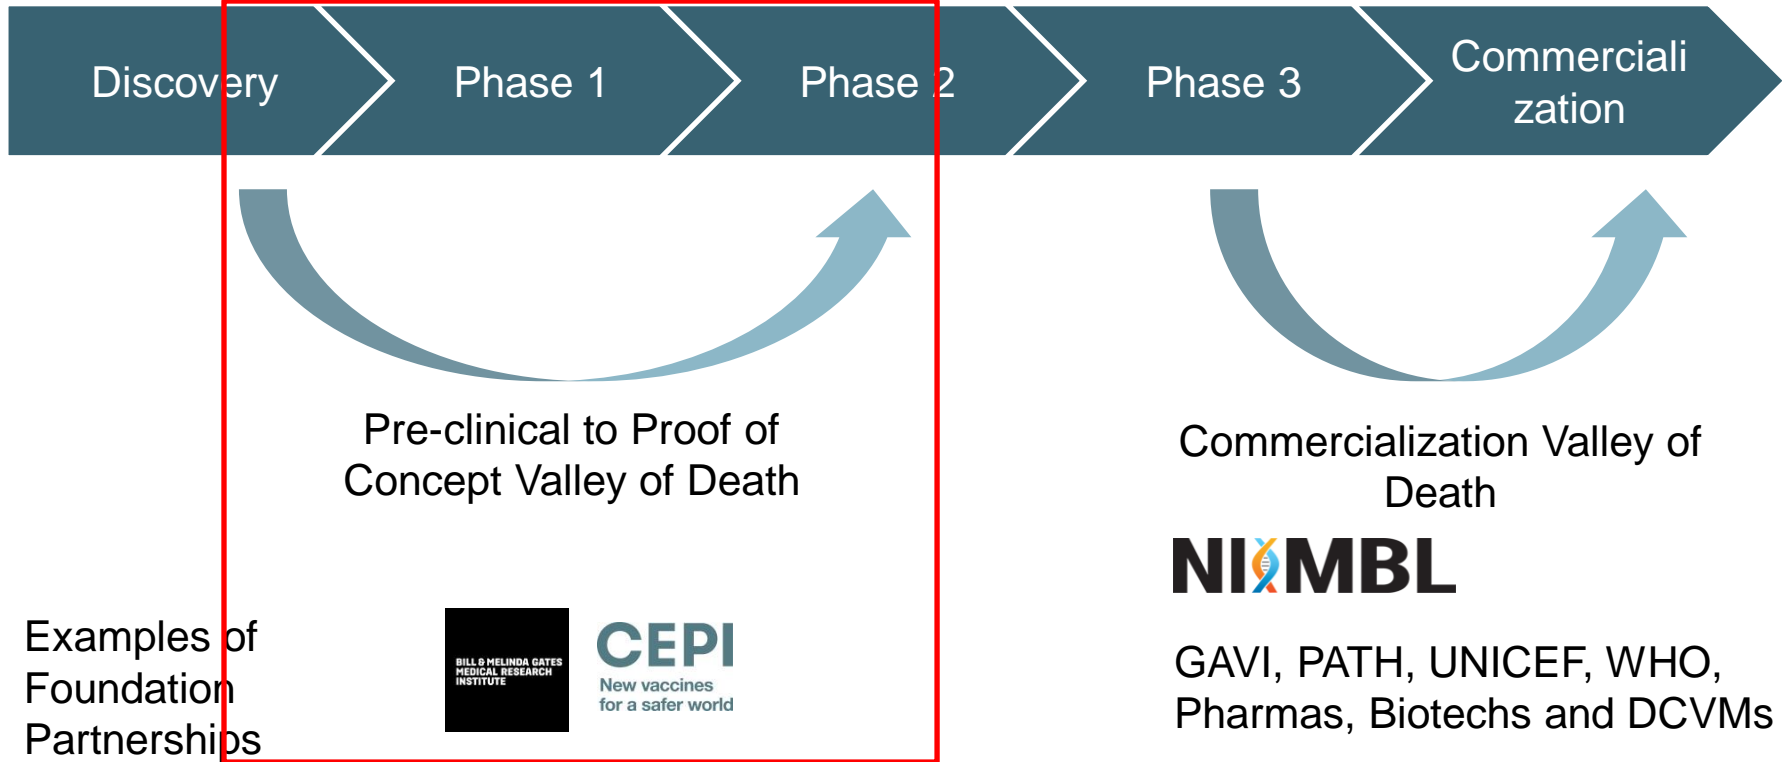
Discovery

Phase 1

Phase 2

Phase 3

Commercialization

Pre-clinical to Proof of Concept Valley of Death

Commercialization Valley of Death

NIIMBL

Examples of Foundation Partnerships

BILL & MELINDA GATES MEDICAL RESEARCH INSTITUTE

CEPI
New vaccines for a safer world

GAVI, PATH, UNICEF, WHO, Pharmas, Biotechs and DCVMs